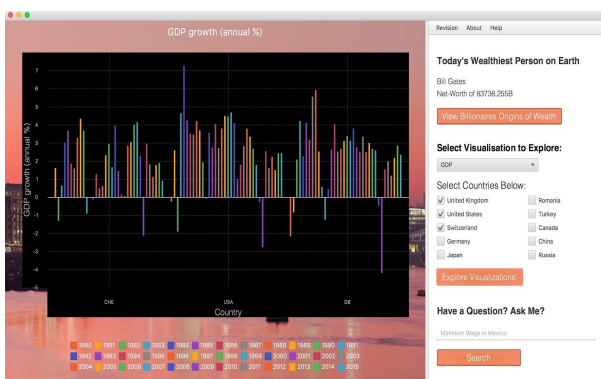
GDP growth (annual %)

7
6
5
4
3
2
1
0
-1
-2
-3
-4
-5

GDP growth (annual %)

CHE
USA
GB
Country

1980 1981 1982 1983 1984 1985 1986 1987 1988 1989 1990 1991
1992 1993 1994 1995 1996 1997 1998 1999 2000 2001 2002 2003
2004 2005 2006 2007 2008 2009 2010 2011 2012 2013 2014 2015

Revision About Help

Today's Wealthiest Person on Earth

Bill Gates
Net-Worth of 83738.255B

View Billionaires Origins of Wealth

Select Visualisation to Explore:

GDP

Select Countries Below:

United Kingdom
United States
Switzerland
Germany
Japan
Romania
Turkey
Canada
China
Russia

Explore Visualizations

Have a Question? Ask Me?

Minimum Wage in Mexico

Search